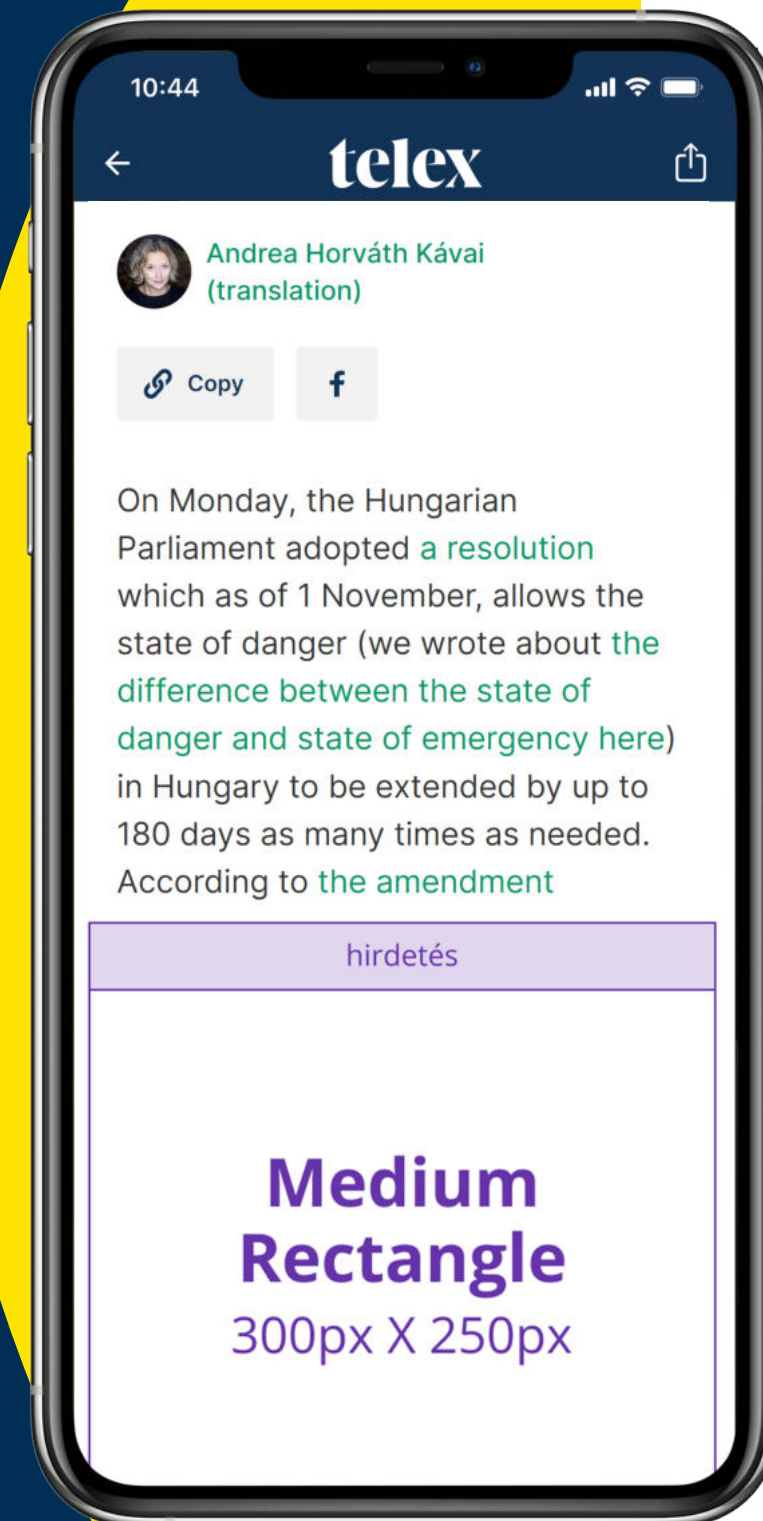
10:44

telex

Andrea Horváth Kávai (translation)

Copy

f

On Monday, the Hungarian Parliament adopted a resolution which as of 1 November, allows the state of danger (we wrote about the difference between the state of danger and state of emergency here) in Hungary to be extended by up to 180 days as many times as needed. According to the amendment

hirdetés

Medium Rectangle
300px X 250px